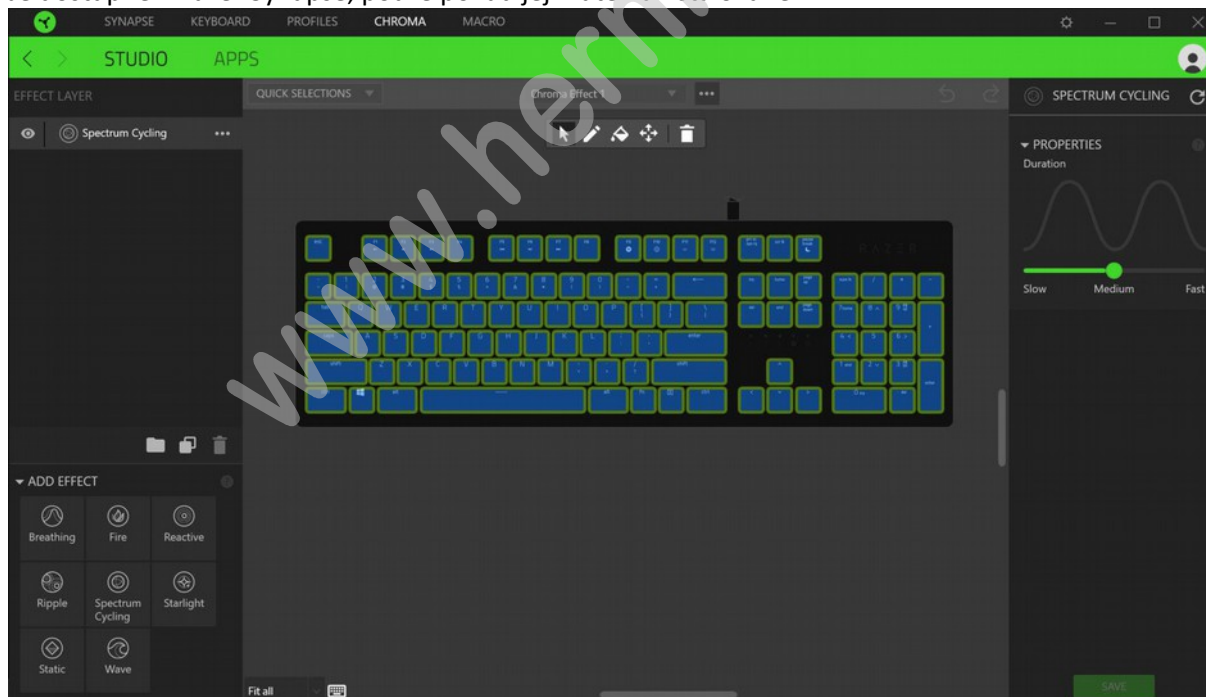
SYNAPSE KEYBOARD PROFILES CHROMA MACRO

STUDIO APPS

EFFECT LAYER

QUICK SELECTIONS

Chroma Effect 1

SPECTRUM CYCLING

Spectrum Cycling

PROPERTIES
Duration

Slow Medium Fast

www.hern

ADD EFFECT

Breathing Fire Reactive

Ripple Spectrum Cycling Starlight

Static Wave

Fit all

SAVE